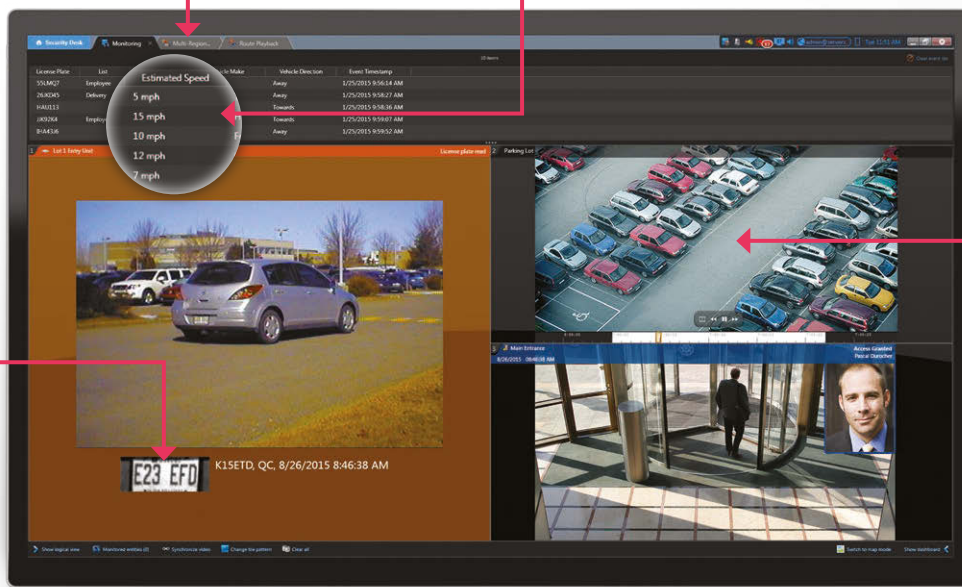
Security Desk
Monitoring
Multi-Region...
Route Playback
Tue 11:51 AM
Clear event list

| License Plate | List | | Vehicle Make | Vehicle Direction | Event Timestamp |
|---|---|---|---|---|---|
| S5LMQ7 | Employee | | | Away | 1/25/2015 9:56:14 AM |
| 263XD45 | Delivery | | | Towards | 1/25/2015 9:58:27 AM |
| H4U113 | | | | Towards | 1/25/2015 9:58:36 AM |
| JX9264 | Employee | | | Towards | 1/25/2015 9:59:07 AM |
| H4A436 | | | | Away | 1/25/2015 9:59:52 AM |

Estimated Speed
5 mph
15 mph
10 mph
12 mph
7 mph

1 Lot 1 Entry Gist
License plate read
2 Parking Lot
3 Main Entrance
8/26/2015 08:46:38 AM
Access Granted
Pascal Durocher

E23 EFD
K15ETD, QC, 8/26/2015 8:46:38 AM

Show logical view
Monitored entities (8)
Synchronize video
Change tile pattern
Clear all
Switch to map mode
Show dashboard